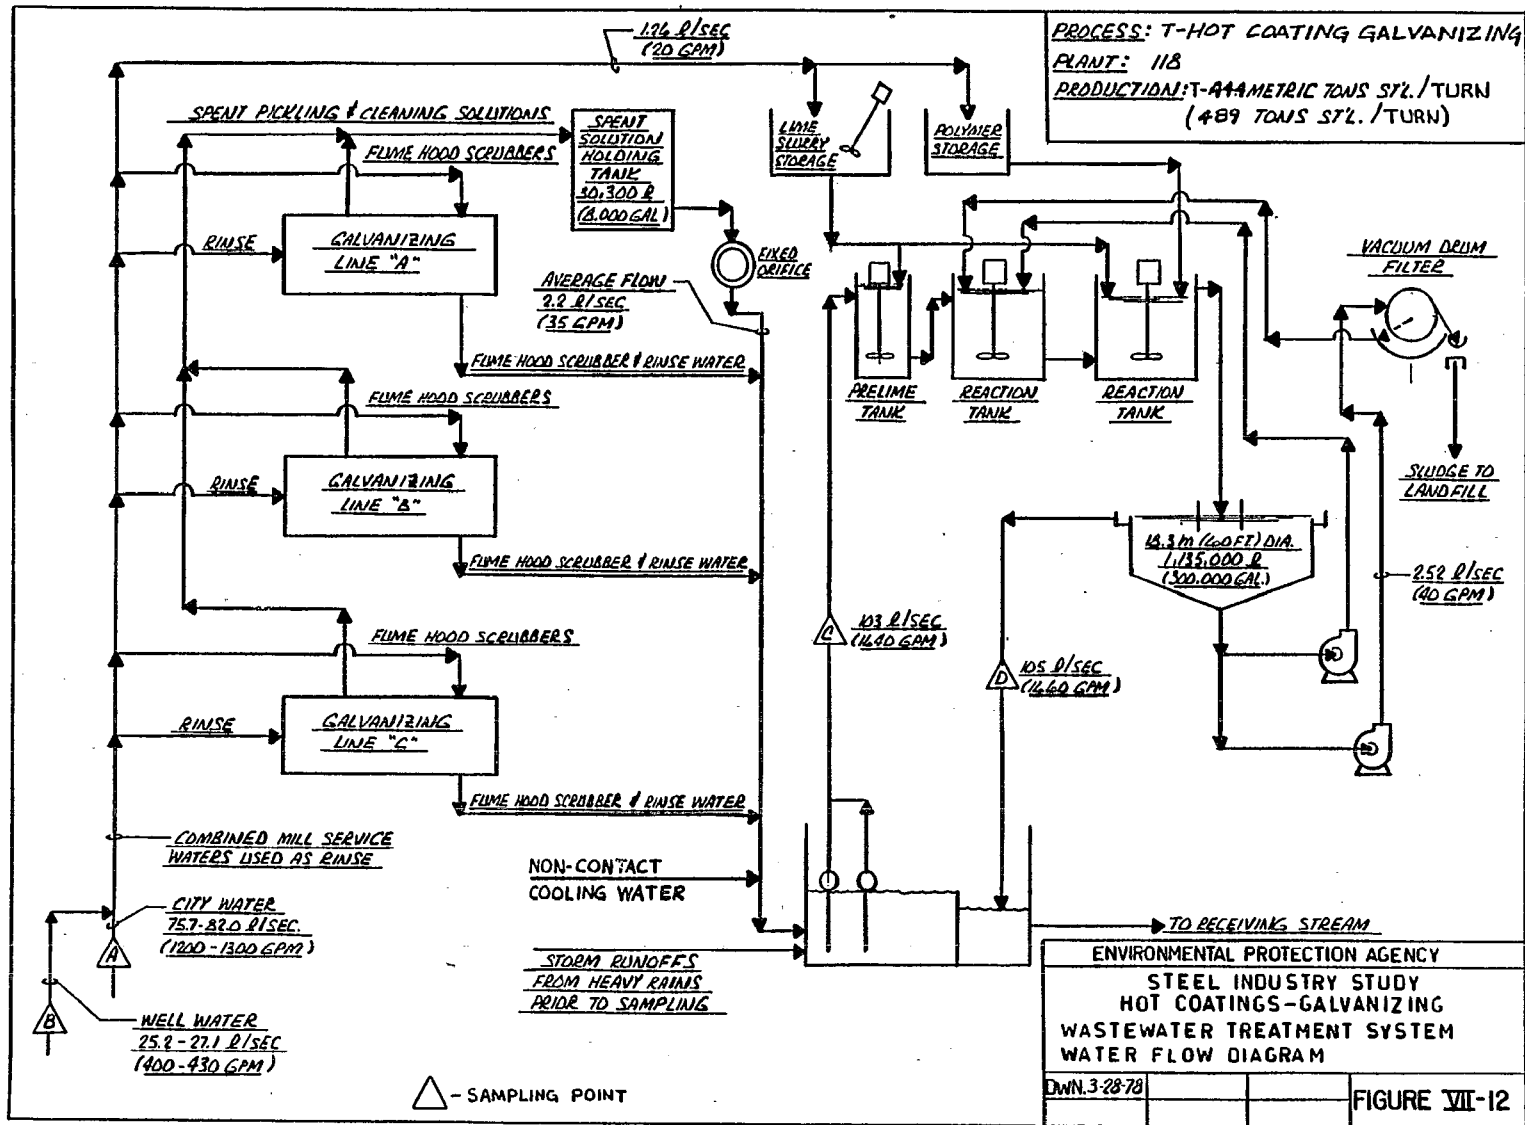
PROCESS: T-HOT COATING GALVANIZING
PLANT: 118
PRODUCTION: T-444 METRIC TONS ST'L./TURN (489 TONS ST'L./TURN)

1.26 l/SEC (20 GPM)

SPENT PICKLING & CLEANING SOLUTIONS

SPENT SOLUTION HOLDING TANK 30,300 l (8,000 GAL)

LIME SLURRY STORAGE

POLYMER STORAGE

FUME HOOD SCRUBBERS

RINSE

GALVANIZING LINE "A"

FIXED ORIFICE

AVERAGE FLOW 2.2 l/SEC (35 GPM)

FUME HOOD SCRUBBER & RINSE WATER

PRELIME TANK

REACTION TANK

REACTION TANK

VACUUM DRUM FILTER

FUME HOOD SCRUBBERS

RINSE

GALVANIZING LINE "B"

SLUDGE TO LANDFILL

FUME HOOD SCRUBBER & RINSE WATER

18.3 m (60 FT) DIA. 1,135,000 l (300,000 GAL.)

2.52 l/SEC (40 GPM)

FUME HOOD SCRUBBERS

C 103 l/SEC (1640 GPM)

D 105 l/SEC (1660 GPM)

RINSE

GALVANIZING LINE "C"

FUME HOOD SCRUBBER & RINSE WATER

COMBINED MILL SERVICE WATERS USED AS RINSE

NON-CONTACT COOLING WATER

CITY WATER 75.7-82.0 l/SEC. (1200-1300 GPM)

A

TO RECEIVING STREAM

STORM RUNOFFS FROM HEAVY RAINS PRIOR TO SAMPLING

B

WELL WATER 25.2-27.1 l/SEC (400-430 GPM)

△ - SAMPLING POINT

ENVIRONMENTAL PROTECTION AGENCY
STEEL INDUSTRY STUDY
HOT COATINGS-GALVANIZING
WASTEWATER TREATMENT SYSTEM
WATER FLOW DIAGRAM

DWN. 3-28-78

FIGURE VII-12